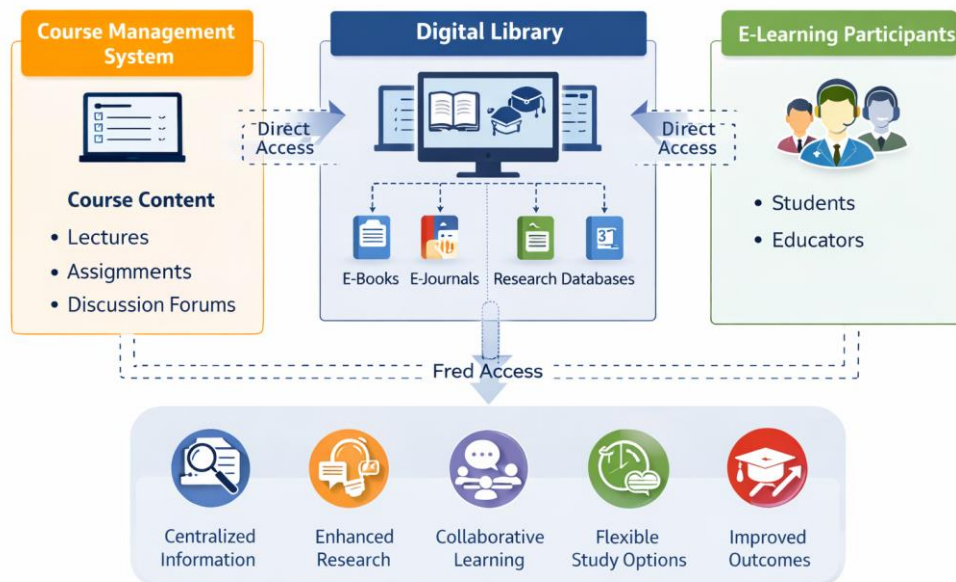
Course Management System

Course Content
• Lectures
• Assigments
• Discussion Forums

Direct Access

Digital Library

E-Books E-Journals Research Databases

Direct Access

E-Learning Participants

• Students
• Educators

Fred Access

Centralized Information

Enhanced Research

Collaborative Learning

Flexible Study Options

Improved Outcomes